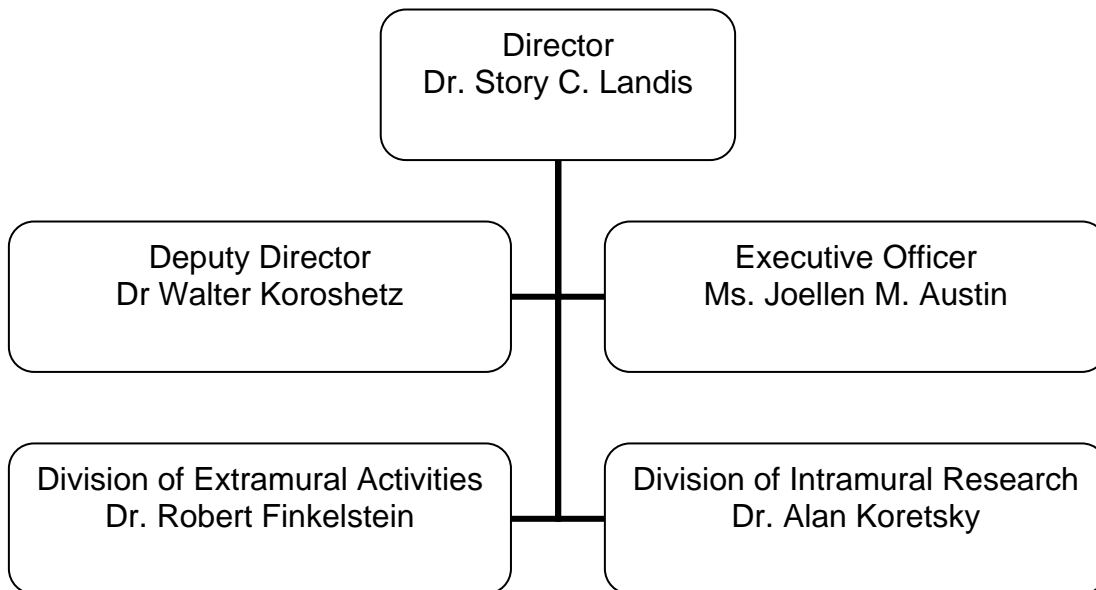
Director
Dr. Story C. Landis

Deputy Director
Dr Walter Koroshetz

Executive Officer
Ms. Joellen M. Austin

Division of Extramural Activities
Dr. Robert Finkelstein

Division of Intramural Research
Dr. Alan Koretsky